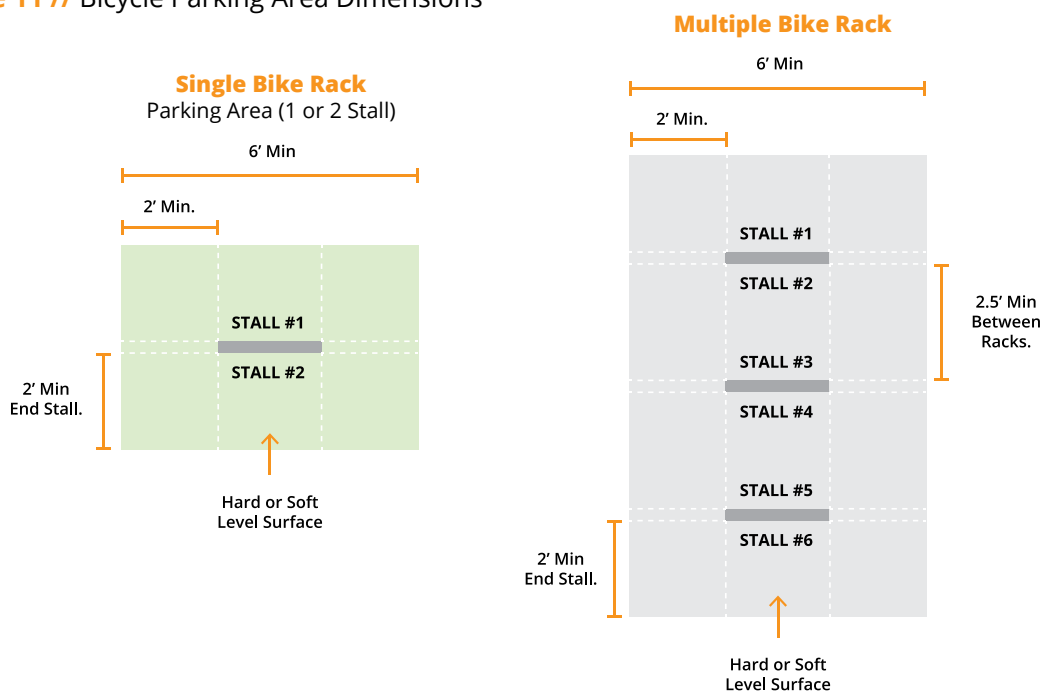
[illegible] Bicycle Parking Area Dimensions

Single Bike Rack
Parking Area (1 or 2 Stall)

6′ Min

2′ Min.

STALL #1

STALL #2

2′ Min
End Stall.

Hard or Soft
Level Surface

Multiple Bike Rack

6′ Min

2′ Min.

STALL #1

STALL #2

2.5′ Min
Between
Racks.

STALL #3

STALL #4

STALL #5

STALL #6

2′ Min
End Stall.

Hard or Soft
Level Surface